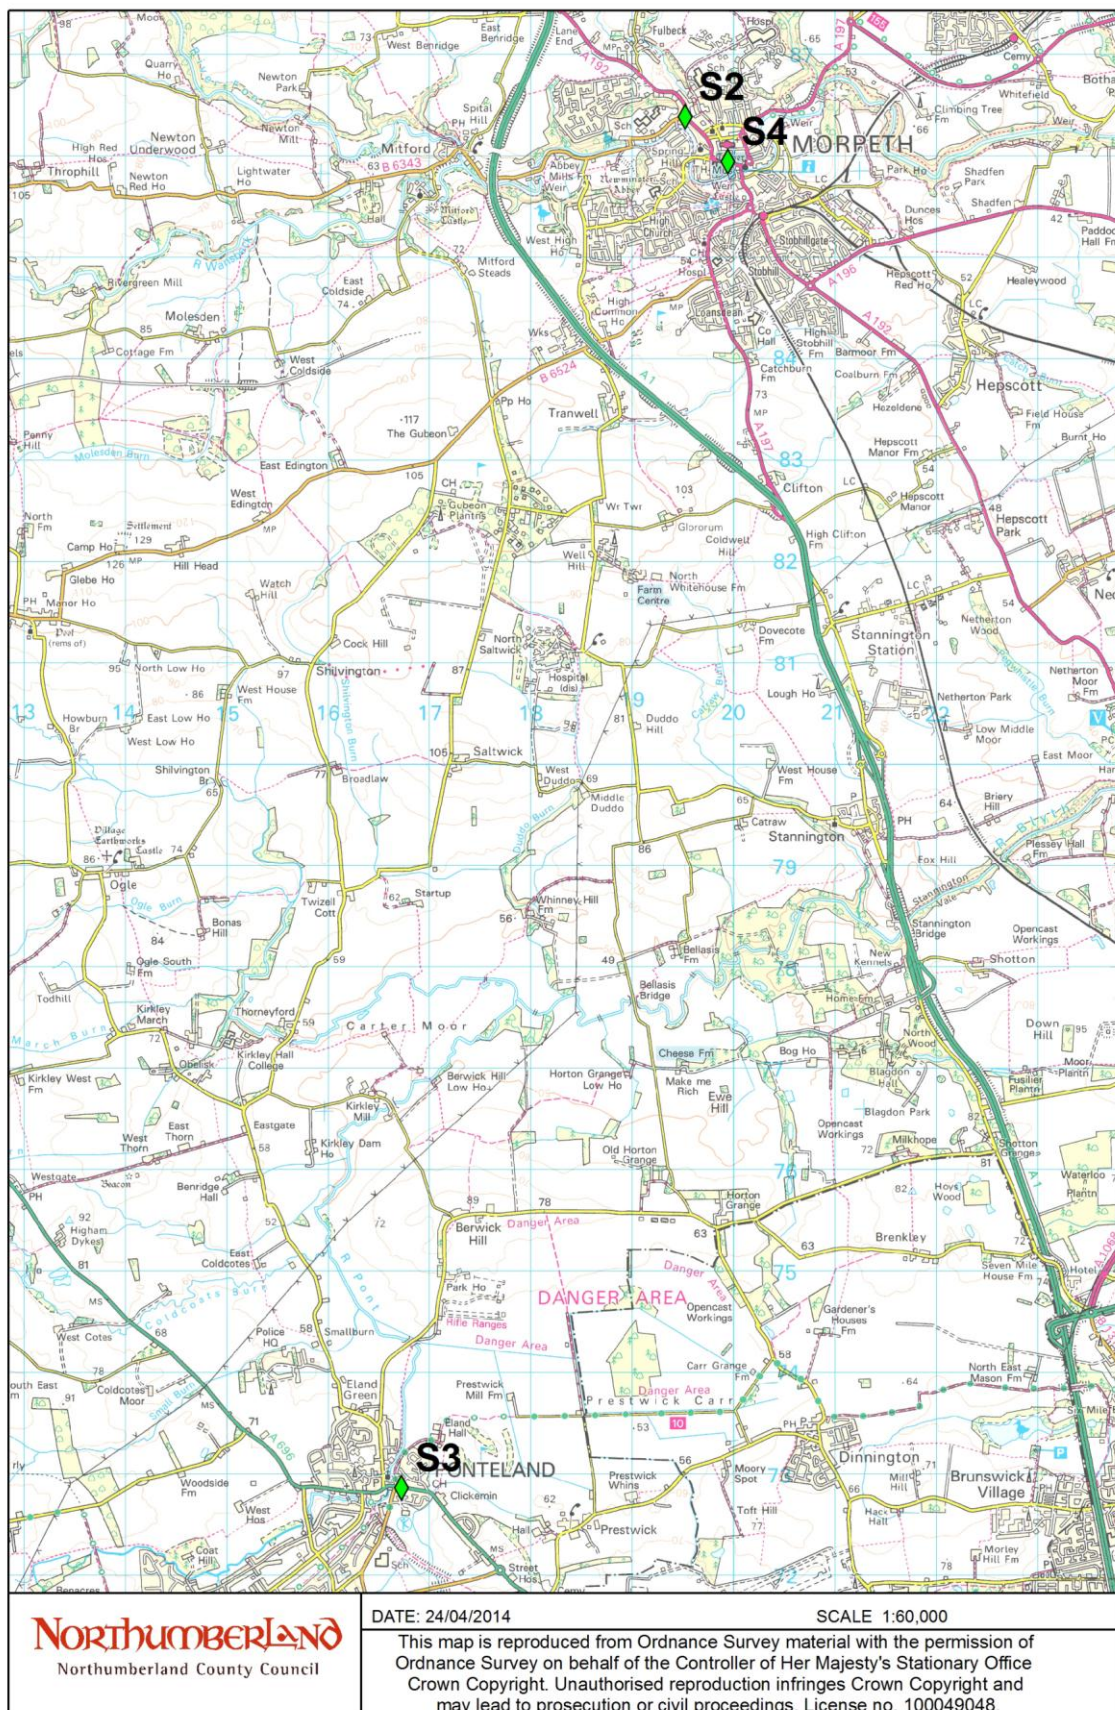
S2
S4
MORPETH
S3
ONTELAND

Mitford
Newton Underwood
Throphill
Molesden
Tranwell
The Gubeon
Hepscott
Clifton
Stannington
Stannington Station
Saltwick
Shilvington
Ogle
Kirkley
Carter Moor
Berwick Hill
DANGER AREA
Danger Area
Dinnington
Brunswick Village
Prestwick
Brenkley
Milkhope
Shotton
Netherton Park
Hepscott Park
Whinney Hill
Bellasis Bridge
Cheese Fm
Make me Rich
Ewe Hill
Horton Grange
Old Horton Grange
Eland Green
Smallburn
West Cotes
Coldcotes Moor
Woodside Fm
Eastgate
Benridge Hall
Higham Dykes
Thorneyford
Kirkley Hall College
Twizell Cott
Startup
Bonas Hill
Ogle South Fm
Todhill
Kirkley March
Broadlaw
West Duddo
Middle Duddo
Duddo Hill
North Saltwick
Hospital (dis)
Cock Hill
West House Fm
North Low Ho
East Low Ho
West Low Ho
Howburn
Hill Head
Camp Ho
Glebe Ho
Manor Ho
Watch Hill
West Edington
East Edington
Gubeon Plantn
Well Hill
Glororum
Coldwell Hill
North Whitehouse Fm
Farm Centre
Dovecote Fm
Lough Ho
West House Fm
Catrew
Fox Hill
Pressey Hall
New Kennels
Home Fm
Bog Ho
Blagdon Park
Opencast Workings
Hoys Wood
Seven Mile House Fm
Gardener's Houses Fm
Carr Grange Fm
Moory Spot
Toft Hill
Prestwick Whins
Clickemin
Prestwick Mill Fm
Rifle Ranges
Park Ho
Police HQ
Kirkley Dam
Kirkley Mill
Berwick Hill Low Ho
Horton Grange Low Ho
West Thorn
East Thorn
Westgate
Beacon
Kirkley West Fm
Obelisk
Mitford Steads
East Coldside
West Coldside
Rivergreen Mill
Cottage Fm
Newton Park
Newton Mill
West Benridge
East Benridge
Spital Hill
Lightwater Ho
Newton Red Ho
High Red Hos
Quarry Ho
Pp Ho
Wr Twr
Catchburn Fm
Coalburn Fm
Hezeldene
Hepscott Manor Fm
Hepscott Manor
High Clifton Fm
Barmoor Fm
High Stobhill Fm
Stobhill
Stobhillgate
Hepscott Red Ho
Healeywood
Field House Fm
Burnt Ho
Netherton Wood
Netherton Moor Fm
Low Middle Moor
East Moor
Briery Hill
Opencast Workings
Down Hill
Fusilier Plantn
Moor Plantn
Waterloo Plantn
Shotton Grange
North East Mason Fm
Millhill
Hack Hall
Morley Hill Fm
Stannington Bridge
Blagdon Hall
North Wood
Bellasis Fm
Shadfen Park
Shadfen
Dunces Hos
Park Ho
Climbing Tree Fm
Whitefield
Fulbeck
Hospl
High Church
West High Ho
Abbey Mills
Mitford Castle
Coldcoats Burn
Prestwick Carr
Carr Grange
Old Horton Grange

DATE: 24/04/2014
SCALE 1:60,000

NORTHUMBERLAND
Northumberland County Council

This map is reproduced from Ordnance Survey material with the permission of Ordnance Survey on behalf of the Controller of Her Majesty's Stationary Office Crown Copyright. Unauthorised reproduction infringes Crown Copyright and may lead to prosecution or civil proceedings. License no. 100049048.